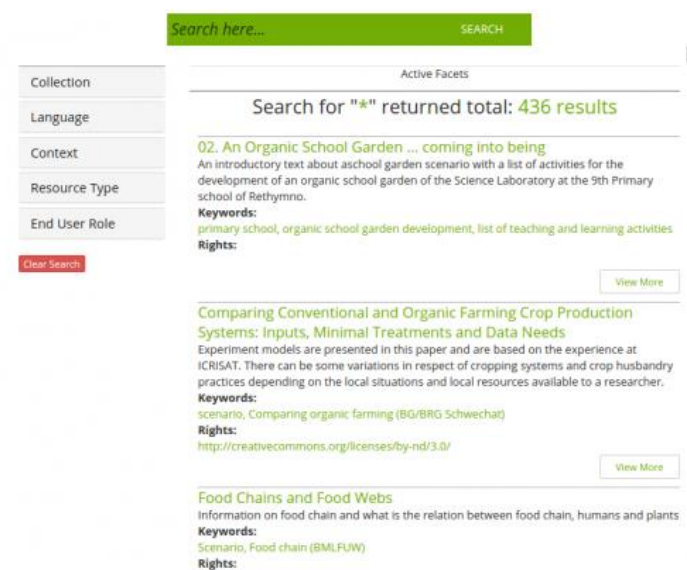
Search here... SEARCH

Collection

Language

Context

Resource Type

End User Role

Clear Search

Active Facets

Search for "*" returned total: 436 results

02. An Organic School Garden ... coming into being

An introductory text about aschool garden scenario with a list of activities for the development of an organic school garden of the Science Laboratory at the 9th Primary school of Rethymno.

Keywords:

primary school, organic school garden development, list of teaching and learning activities

Rights:

View More

Comparing Conventional and Organic Farming Crop Production Systems: Inputs, Minimal Treatments and Data Needs

Experiment models are presented in this paper and are based on the experience at ICRISAT. There can be some variations in respect of cropping systems and crop husbandry practices depending on the local situations and local resources available to a researcher.

Keywords:

scenario, Comparing organic farming (BG/BRG Schwechat)

Rights:

http://creativecommons.org/licenses/by-nd/3.0/

View More

Food Chains and Food Webs

Information on food chain and what is the relation between food chain, humans and plants

Keywords:

Scenario, Food chain (BMLFUW)

Rights: